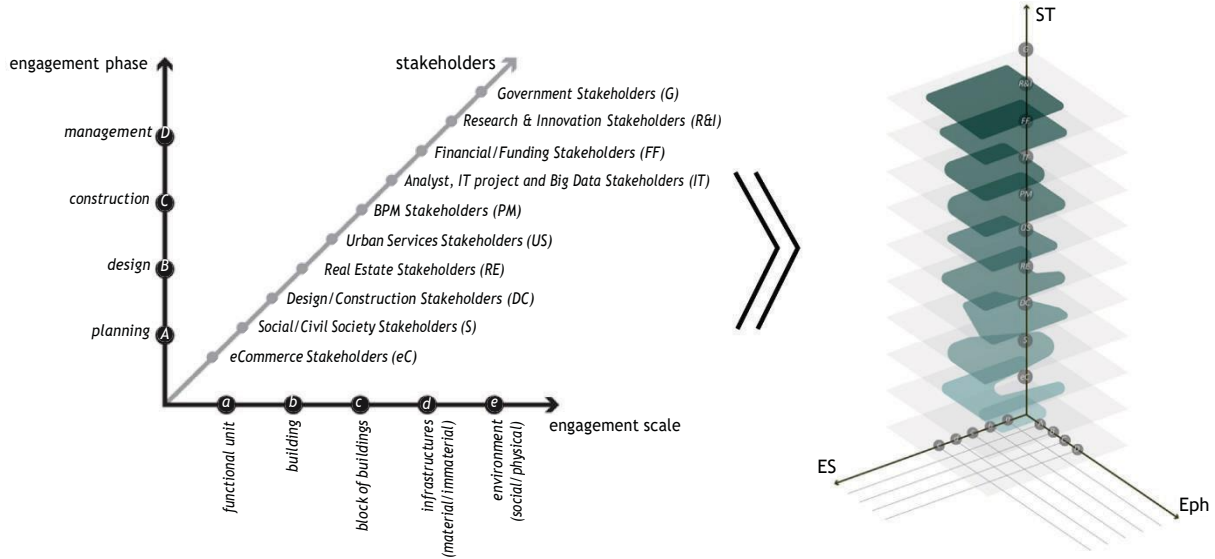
engagement phase

management D

construction C

design B

planning A

stakeholders

Government Stakeholders (G)

Research & Innovation Stakeholders (R&I)

Financial/Funding Stakeholders (FF)

Analyst, IT project and Big Data Stakeholders (IT)

BPM Stakeholders (PM)

Urban Services Stakeholders (US)

Real Estate Stakeholders (RE)

Design/Construction Stakeholders (DC)

Social/Civil Society Stakeholders (S)

eCommerce Stakeholders (eC)

a b c d e

engagement scale

functional unit

building

block of buildings

infrastructures (material/immaterial)

environment (social/physical)

ST

G

R&I

FF

IT

PM

US

RE

DC

S

eC

ES

Eph